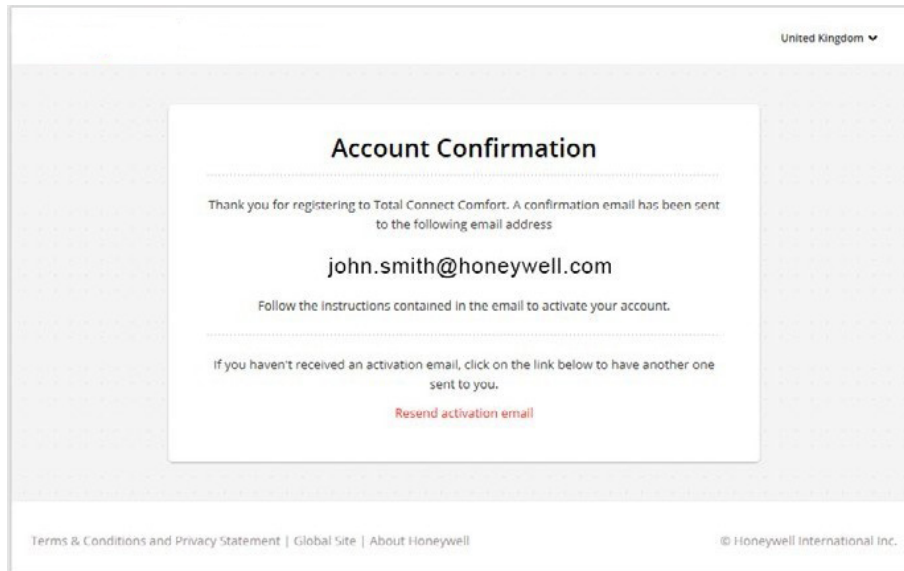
United Kingdom

Account Confirmation

Thank you for registering to Total Connect Comfort. A confirmation email has been sent to the following email address

john.smith@honeywell.com

Follow the instructions contained in the email to activate your account.

If you haven't received an activation email, click on the link below to have another one sent to you.

Resend activation email

Terms & Conditions and Privacy Statement | Global Site | About Honeywell

© Honeywell International Inc.